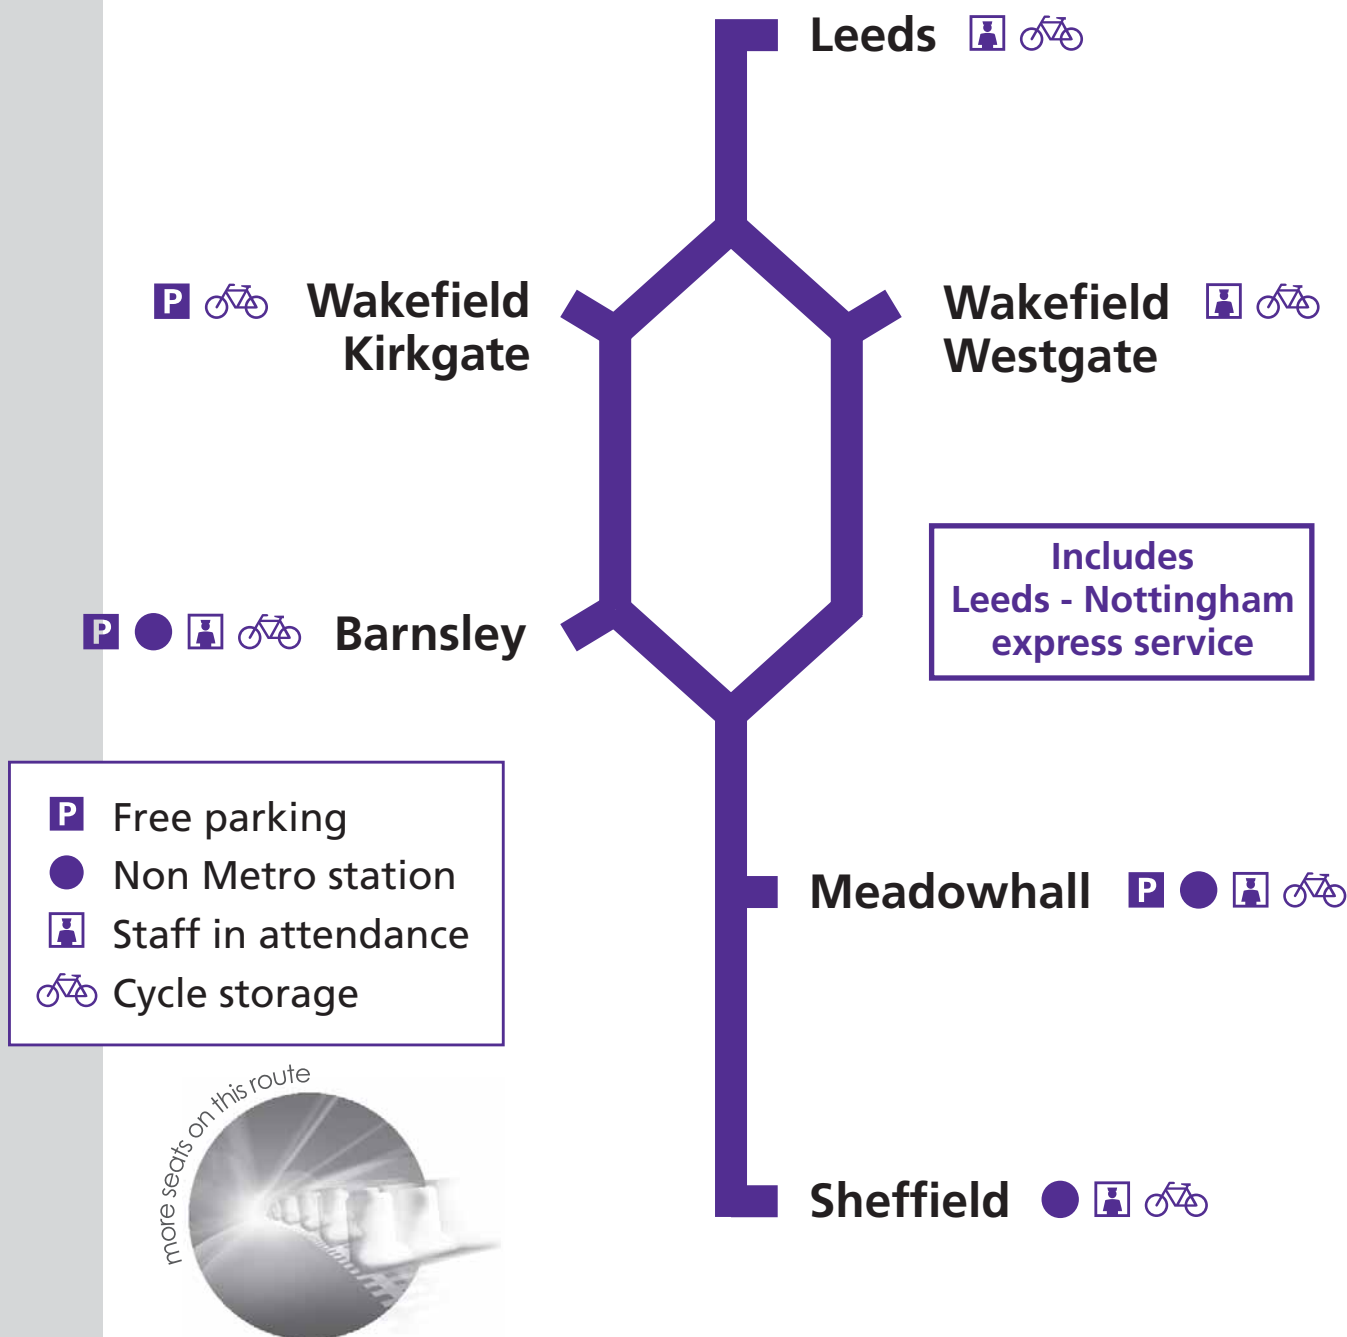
Leeds

P Wakefield Kirkgate

Wakefield Westgate

Includes Leeds - Nottingham express service

P Barnsley

P Free parking
Non Metro station
Staff in attendance
Cycle storage

Meadowhall P

Sheffield

more seats on this route